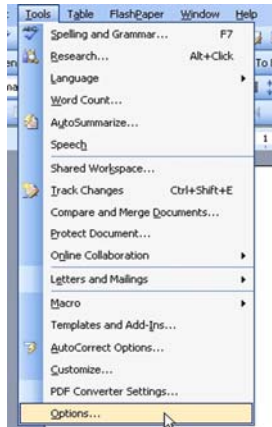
Tools Table FlashPaper Window Help

Spelling and Grammar... F7
Research... Alt+Click
Language
Word Count...
AutoSummarize...
Speech
Shared Workspace...
Track Changes Ctrl+Shift+E
Compare and Merge Documents...
Protect Document...
Online Collaboration
Letters and Mailings
Macro
Templates and Add-Ins...
AutoCorrect Options...
Customize...
PDF Converter Settings...
Options...